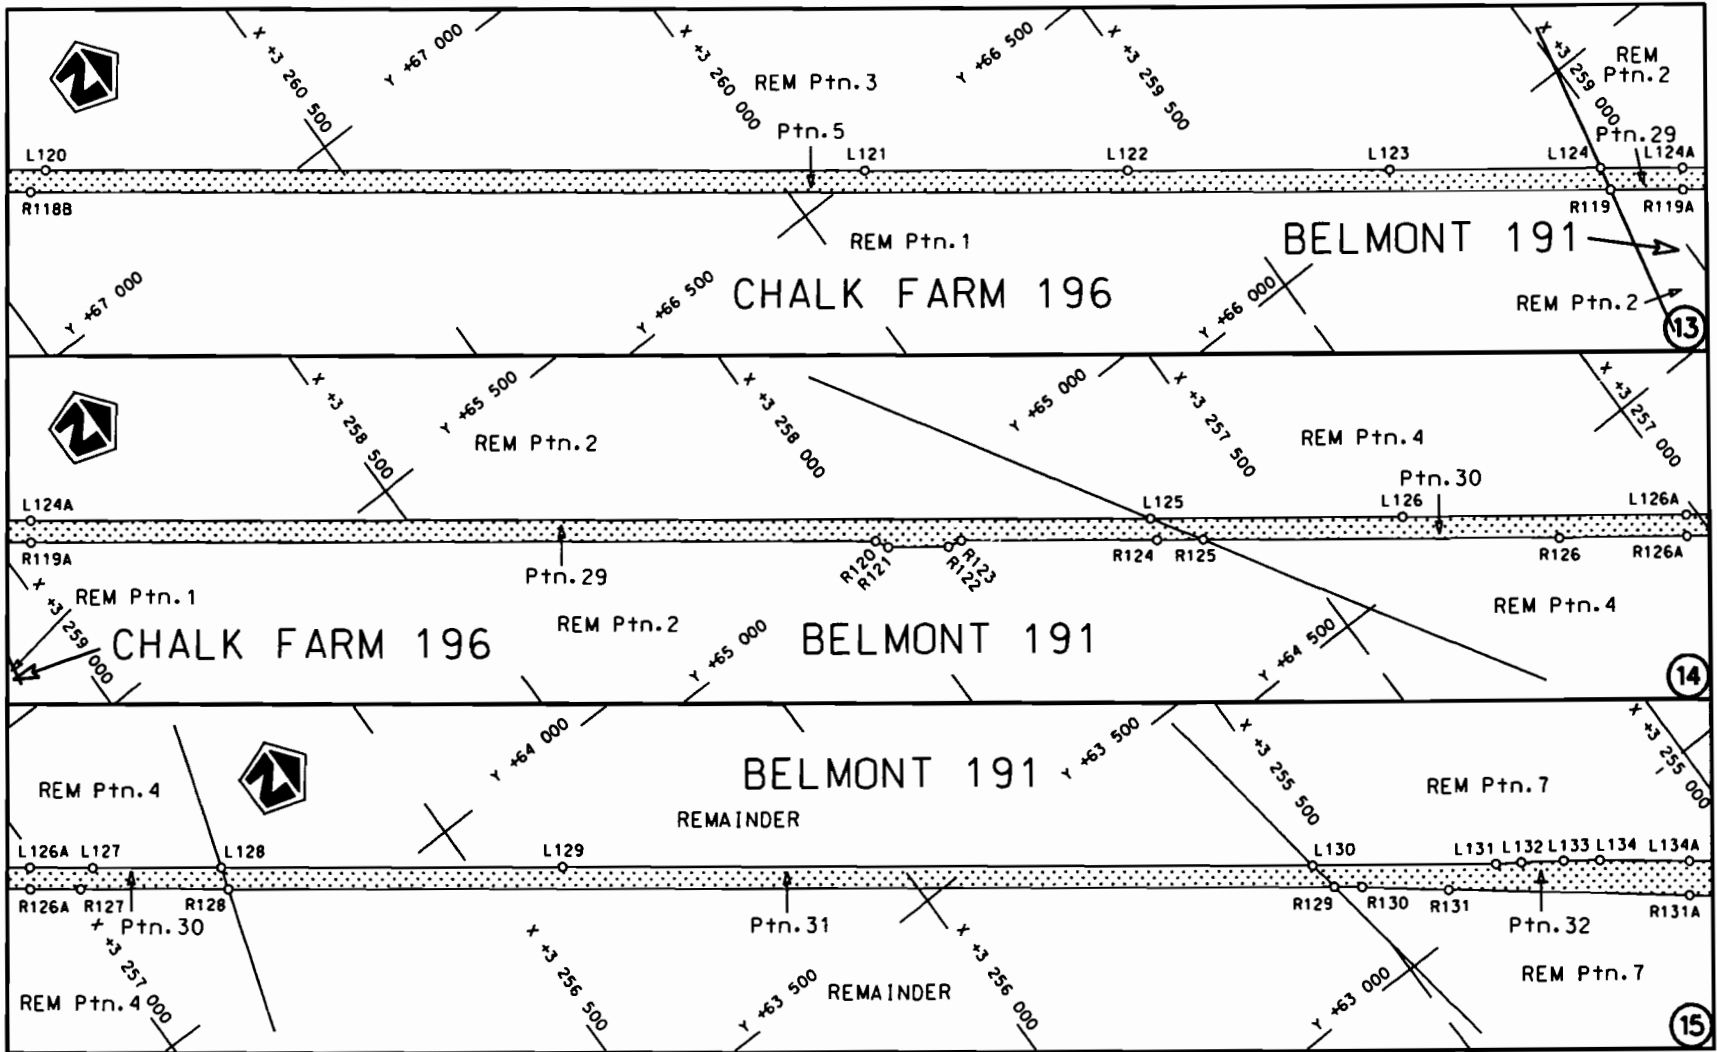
X +3 260 500
Y +67 000
X +3 260 000
REM Ptn. 3
Y +66 500
X +3 259 500
X +3 259 000
REM Ptn. 2
Ptn. 5
Ptn. 29
L120
L121
L122
L123
L124
L124A
R118B
R119
R119A
REM Ptn. 1
BELMONT 191
Y +67 000
Y +66 500
CHALK FARM 196
Y +66 000
REM Ptn. 2
13

X +3 258 500
Y +65 500
X +3 258 000
Y +65 000
X +3 257 500
X +3 257 000
REM Ptn. 2
REM Ptn. 4
Ptn. 30
L124A
L125
L126
L126A
R119A
Ptn. 29
R120
R121
R123
R122
R124
R125
R126
R126A
X +3 259 000
REM Ptn. 1
CHALK FARM 196
REM Ptn. 2
Y +65 000
BELMONT 191
Y +64 500
REM Ptn. 4
14

REM Ptn. 4
Y +64 000
BELMONT 191
Y +63 500
X +3 255 500
X +3 255 000
REM Ptn. 7
REMAINDER
L126A
L127
L128
L129
L130
L131
L132
L133
L134
L134A
R126A
R127
R128
R129
R130
R131
R131A
X +3 257 000
Ptn. 30
Ptn. 31
Ptn. 32
X +3 256 500
X +3 256 000
Y +63 500
REMAINDER
Y +63 000
REM Ptn. 7
REM Ptn. 4
15